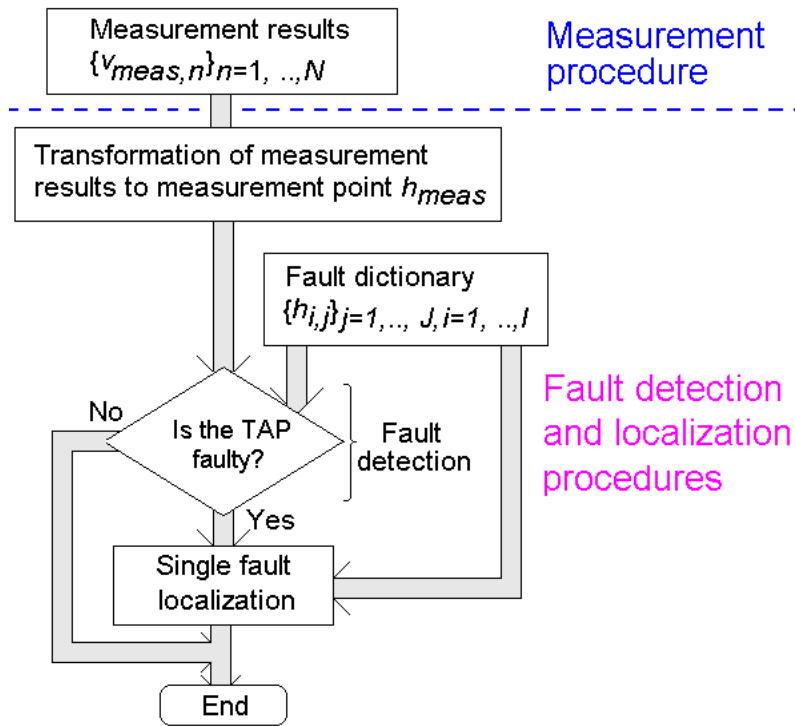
Measurement results $\{v_{meas,n}\}_{n=1,..,N}$

Measurement procedure

Transformation of measurement results to measurement point $h_{meas}$

Fault dictionary $\{h_{i,j}\}_{j=1,..,J,i=1,..,I}$

Fault detection and localization procedures

No

Is the TAP faulty?

Fault detection

Yes

Single fault localization

End